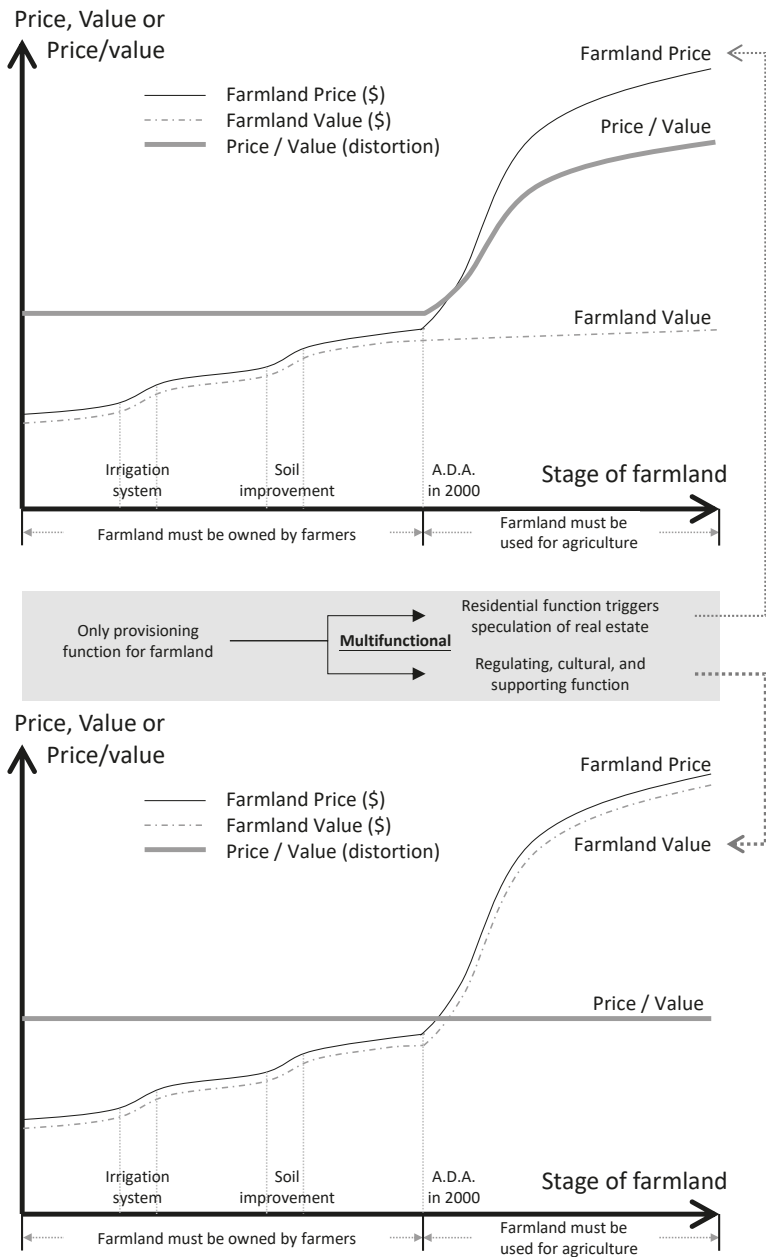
Price, Value or Price/value

Farmland Price ($)
Farmland Value ($)
Price / Value (distortion)

Farmland Price
Price / Value
Farmland Value

Irrigation system
Soil improvement
A.D.A. in 2000
Stage of farmland

Farmland must be owned by farmers
Farmland must be used for agriculture

Only provisioning function for farmland
Multifunctional
Residential function triggers speculation of real estate
Regulating, cultural, and supporting function

Price, Value or Price/value

Farmland Price ($)
Farmland Value ($)
Price / Value (distortion)

Farmland Price
Farmland Value
Price / Value

Irrigation system
Soil improvement
A.D.A. in 2000
Stage of farmland

Farmland must be owned by farmers
Farmland must be used for agriculture